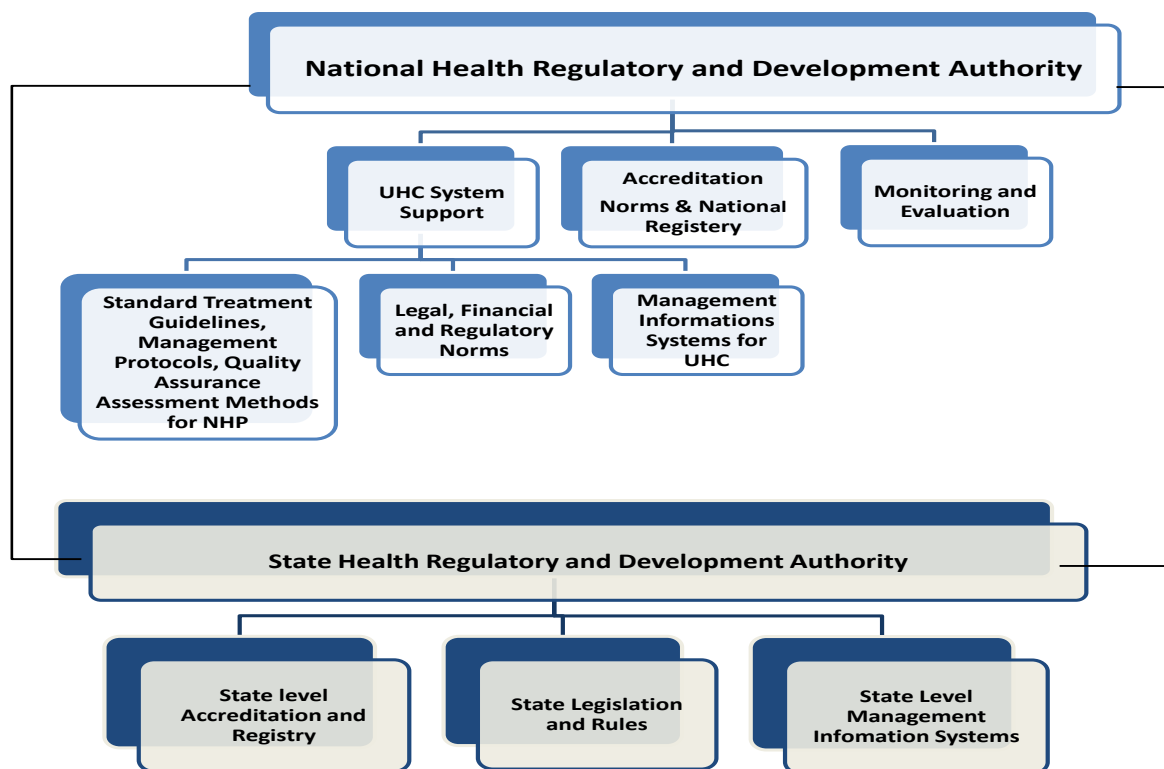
National Health Regulatory and Development Authority

UHC System Support

Accreditation Norms & National Registery

Monitoring and Evaluation

Standard Treatment Guidelines, Management Protocols, Quality Assurance Assessment Methods for NHP

Legal, Financial and Regulatory Norms

Management Informations Systems for UHC

State Health Regulatory and Development Authority

State level Accreditation and Registry

State Legislation and Rules

State Level Management Infomation Systems